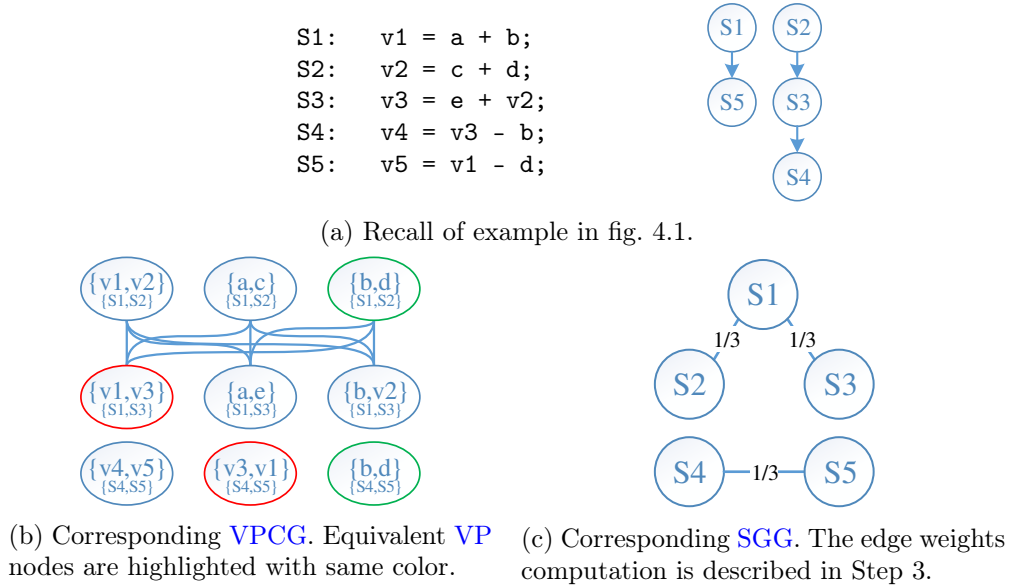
S1: v1 = a + b;
S2: v2 = c + d;
S3: v3 = e + v2;
S4: v4 = v3 - b;
S5: v5 = v1 - d;

S1
S2
S5
S3
S4

(a) Recall of example in fig. 4.1.

{v1,v2}
{S1,S2}
{a,c}
{S1,S2}
{b,d}
{S1,S2}
{v1,v3}
{S1,S3}
{a,e}
{S1,S3}
{b,v2}
{S1,S3}
{v4,v5}
{S4,S5}
{v3,v1}
{S4,S5}
{b,d}
{S4,S5}

(b) Corresponding VPCG. Equivalent VP nodes are highlighted with same color.

S1
1/3
1/3
S2
S3
S4
1/3
S5

(c) Corresponding SGG. The edge weights computation is described in Step 3.